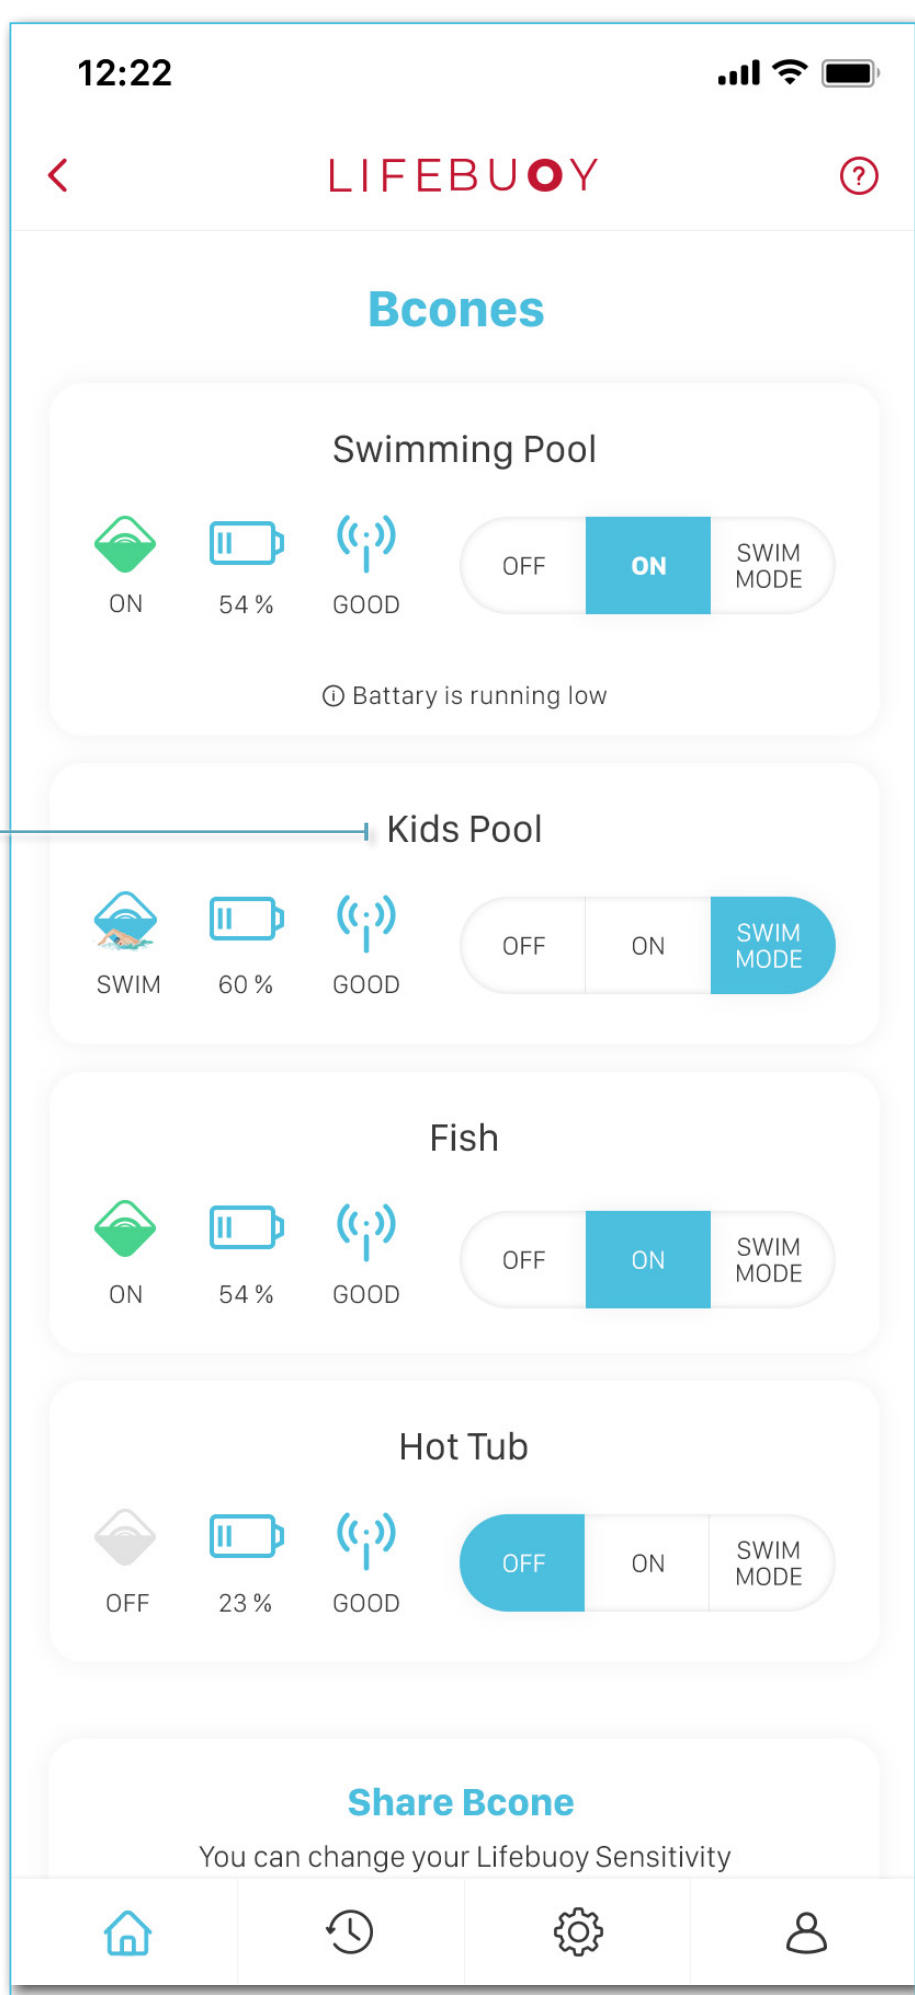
12:22

LIFEBUOY

Bcones

Swimming Pool

ON 54 % GOOD

OFF ON SWIM MODE

Battary is running low

Kids Pool

SWIM 60 % GOOD

OFF ON SWIM MODE

Fish

ON 54 % GOOD

OFF ON SWIM MODE

Hot Tub

OFF 23 % GOOD

OFF ON SWIM MODE

Share Bcone

You can change your Lifebuoy Sensitivity